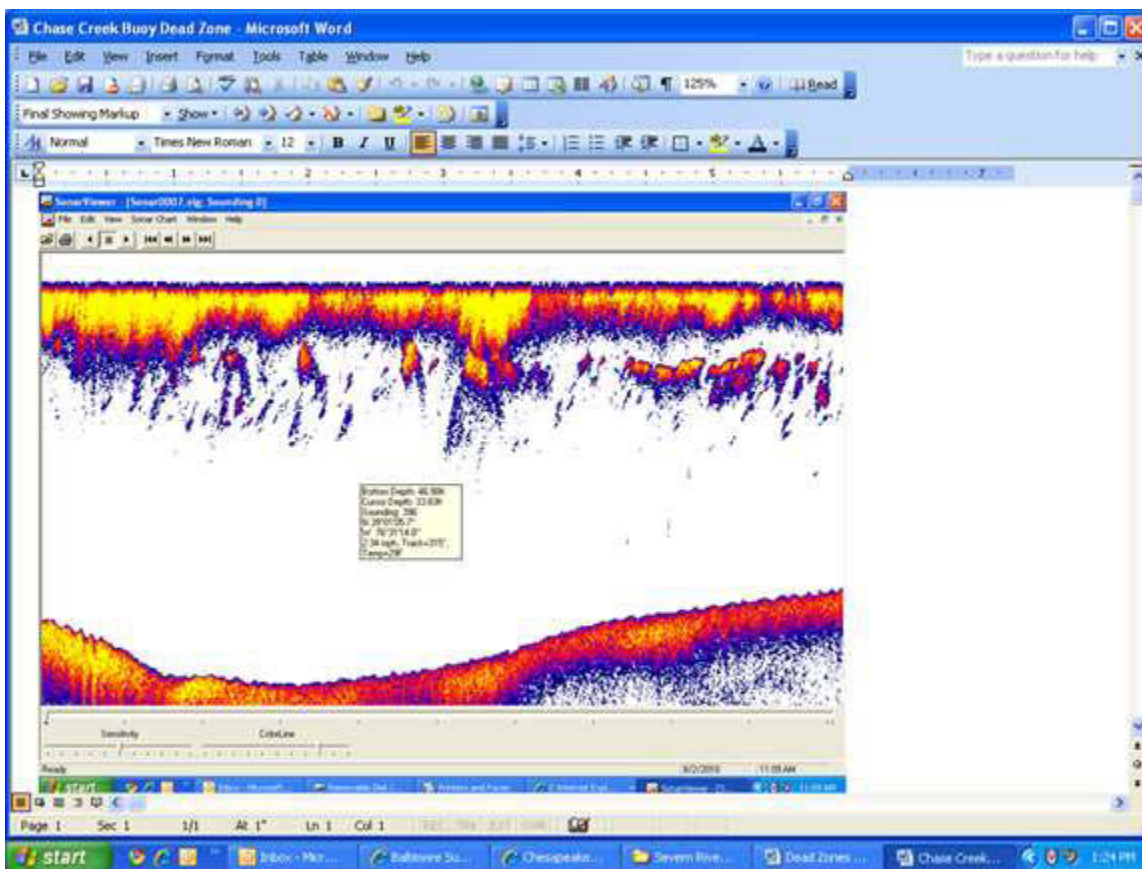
Chase Creek Buoy Dead Zone - Microsoft Word

File Edit View Insert Format Tools Table Window Help

Type a question for help

125%

Read

Final Showing Markup

Show

Normal

Times New Roman

12

B I U

SonarViewer - [Sonar0007.slg: Sounding 0]

File Edit View Sonar Chart Window Help

Bottom Depth: 46.90ft
Cursor Depth: 33.60ft
Sounding: 396
N: 39°01'05.7"
W: 76°31'14.0"
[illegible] mph, Track=315°,
Temp=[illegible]

Sensitivity

ColorLine

Ready

start

11:09 AM

Page 1 Sec 1 1/1 At 1" Ln 1 Col 1 REC TRK EXT OVR

start

Inbox - Micr...

Baltimore Su...

Chesapeake...

Severn Rive...

Dead Zones ...

Chase Creek...

1:24 PM